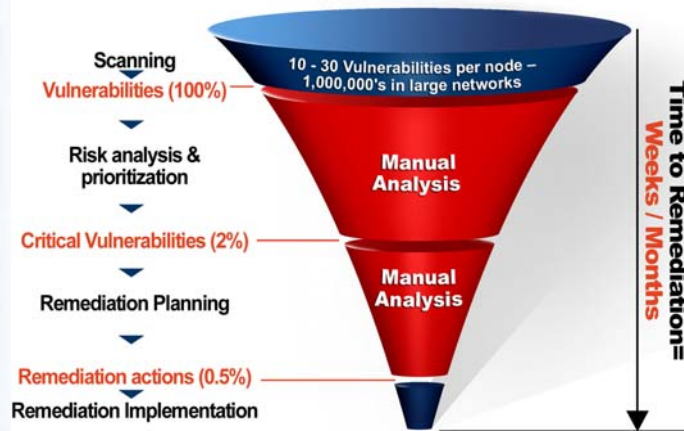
Scanning

Vulnerabilities (100%)

Risk analysis & prioritization

Critical Vulnerabilities (2%)

Remediation Planning

Remediation actions (0.5%)

Remediation Implementation

10 - 30 Vulnerabilities per node – 1,000,000's in large networks

Manual Analysis

Manual Analysis

Time to Remediation=

Weeks / Months